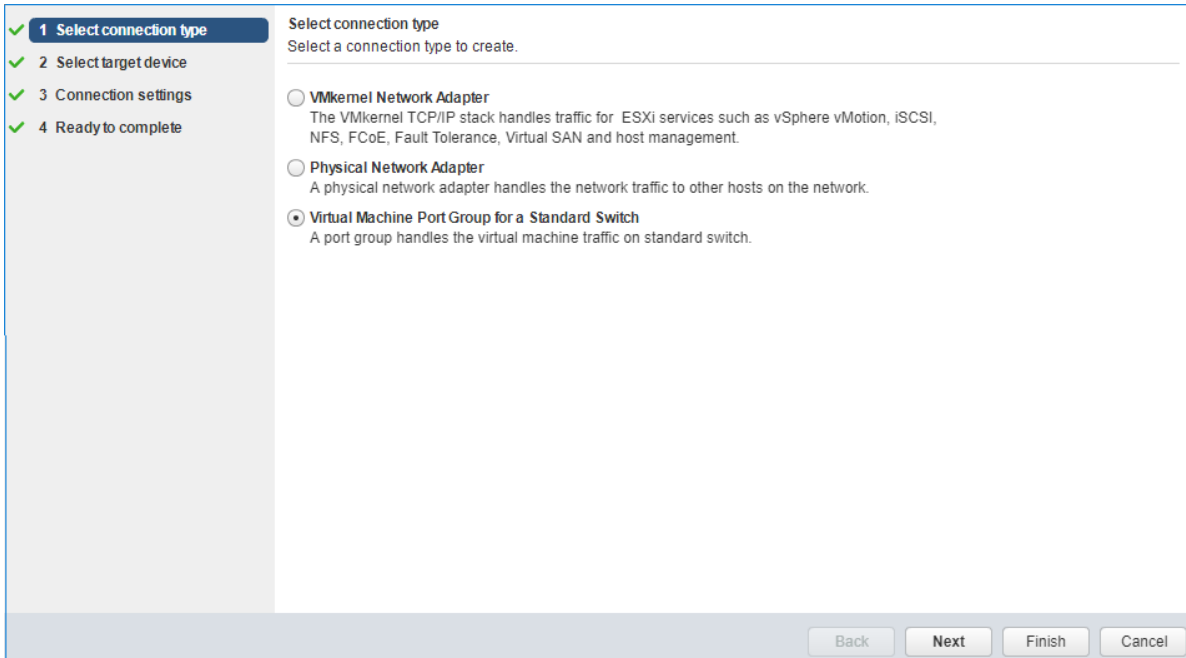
1 Select connection type
2 Select target device
3 Connection settings
4 Ready to complete

Select connection type
Select a connection type to create.

VMkernel Network Adapter
The VMkernel TCP/IP stack handles traffic for ESXi services such as vSphere vMotion, iSCSI, NFS, FCoE, Fault Tolerance, Virtual SAN and host management.

Physical Network Adapter
A physical network adapter handles the network traffic to other hosts on the network.

Virtual Machine Port Group for a Standard Switch
A port group handles the virtual machine traffic on standard switch.

Back Next Finish Cancel